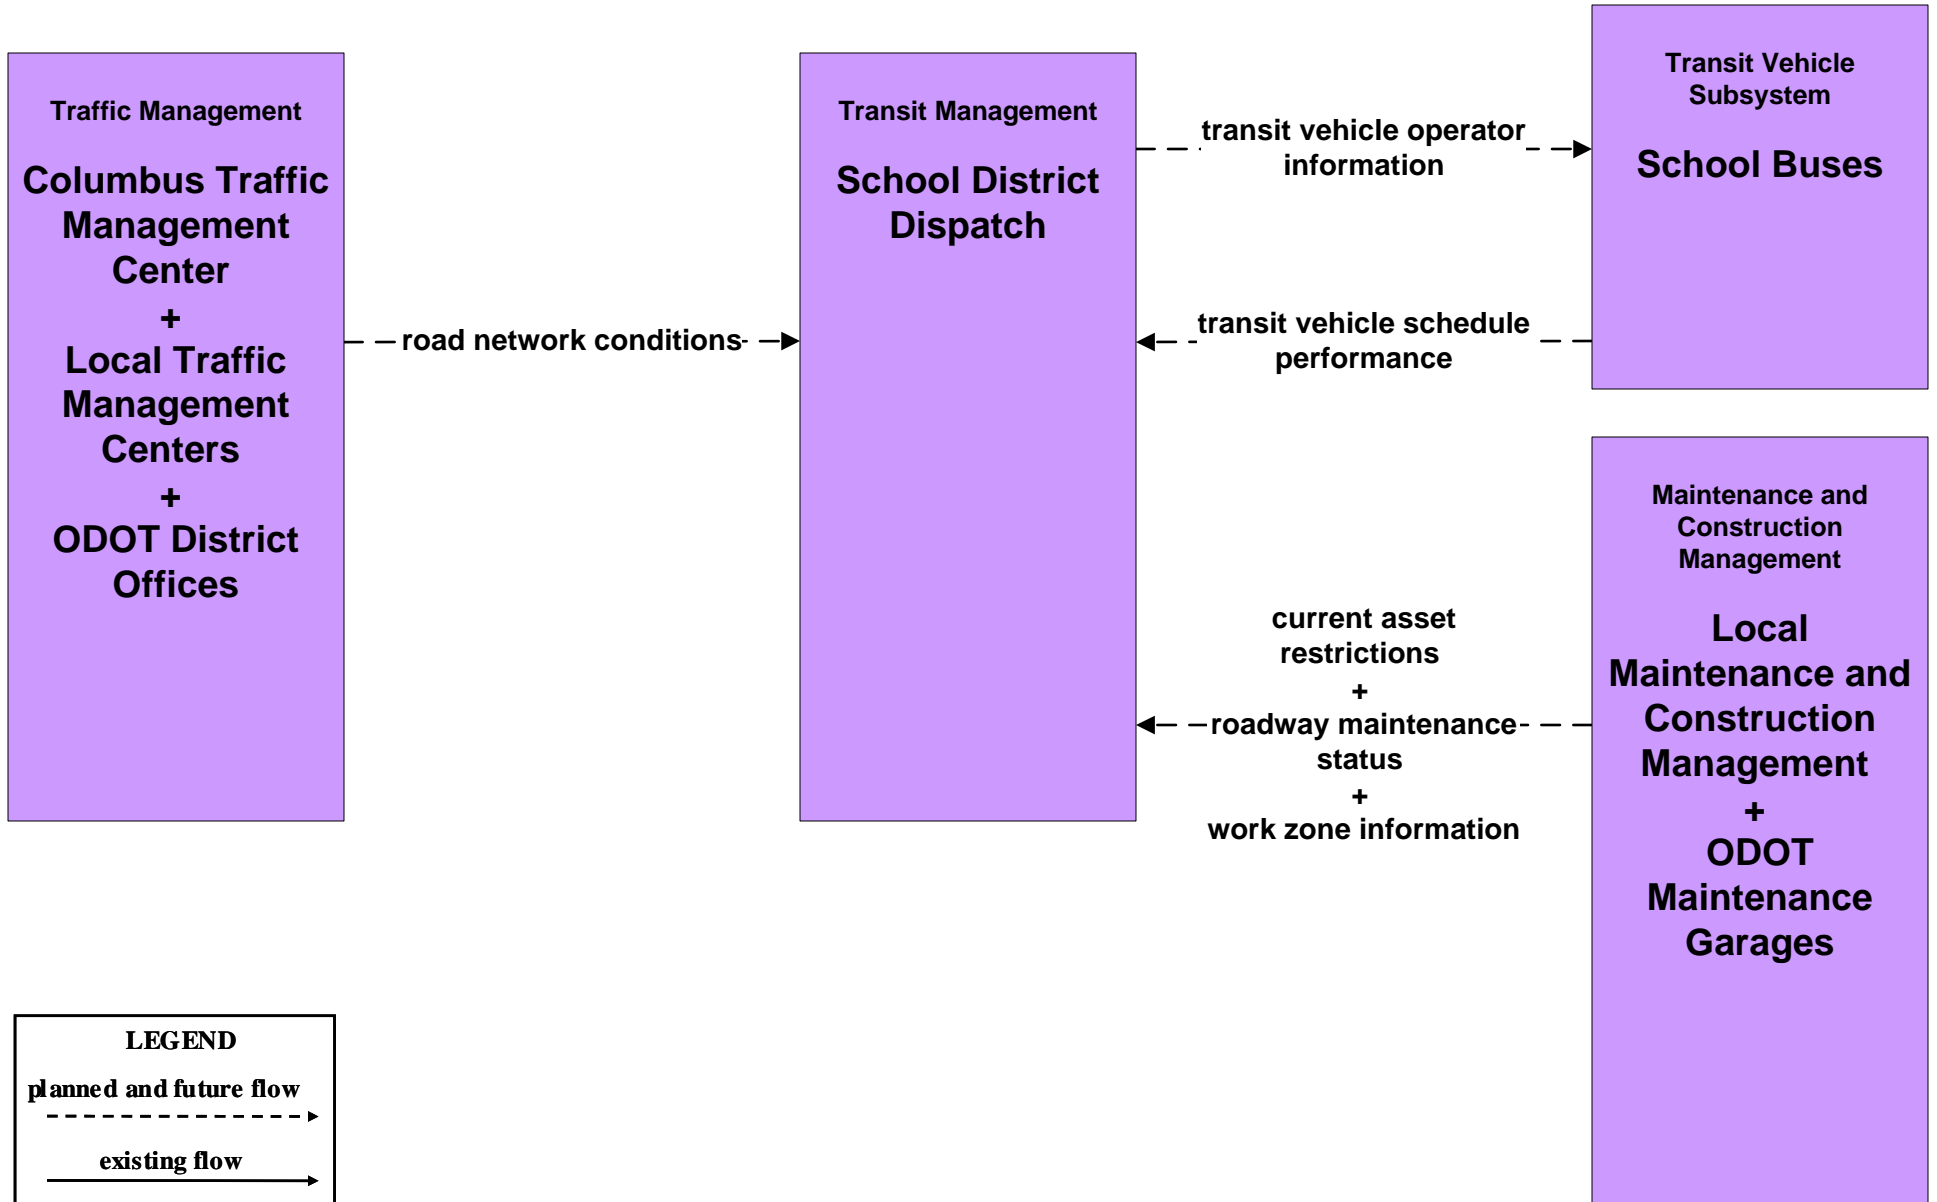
Traffic Management

Columbus Traffic Management Center
+
Local Traffic Management Centers
+
ODOT District Offices

road network conditions

Transit Management

School District Dispatch

transit vehicle operator information

transit vehicle schedule performance

Transit Vehicle Subsystem

School Buses

current asset restrictions
+
roadway maintenance status
+
work zone information

Maintenance and Construction Management

Local Maintenance and Construction Management
+
ODOT Maintenance Garages

LEGEND
planned and future flow
existing flow